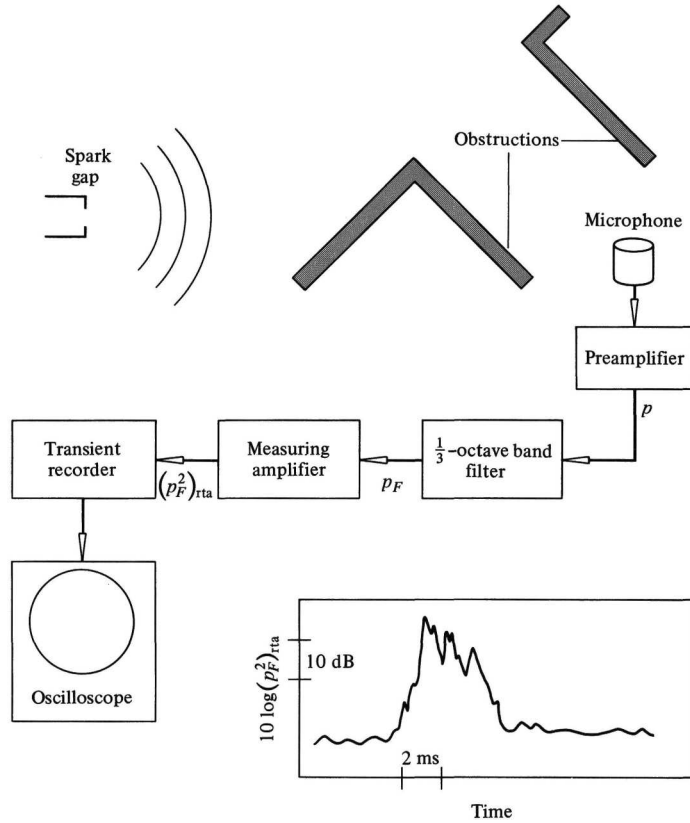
Spark gap

Obstructions

Microphone

Preamplifier

$p$

Transient recorder

$(p_F^2)_{\text{rta}}$

Measuring amplifier

$p_F$

$\frac{1}{3}$-octave band filter

Oscilloscope

$10 \log (p_F^2)_{\text{rta}}$

10 dB

2 ms

Time